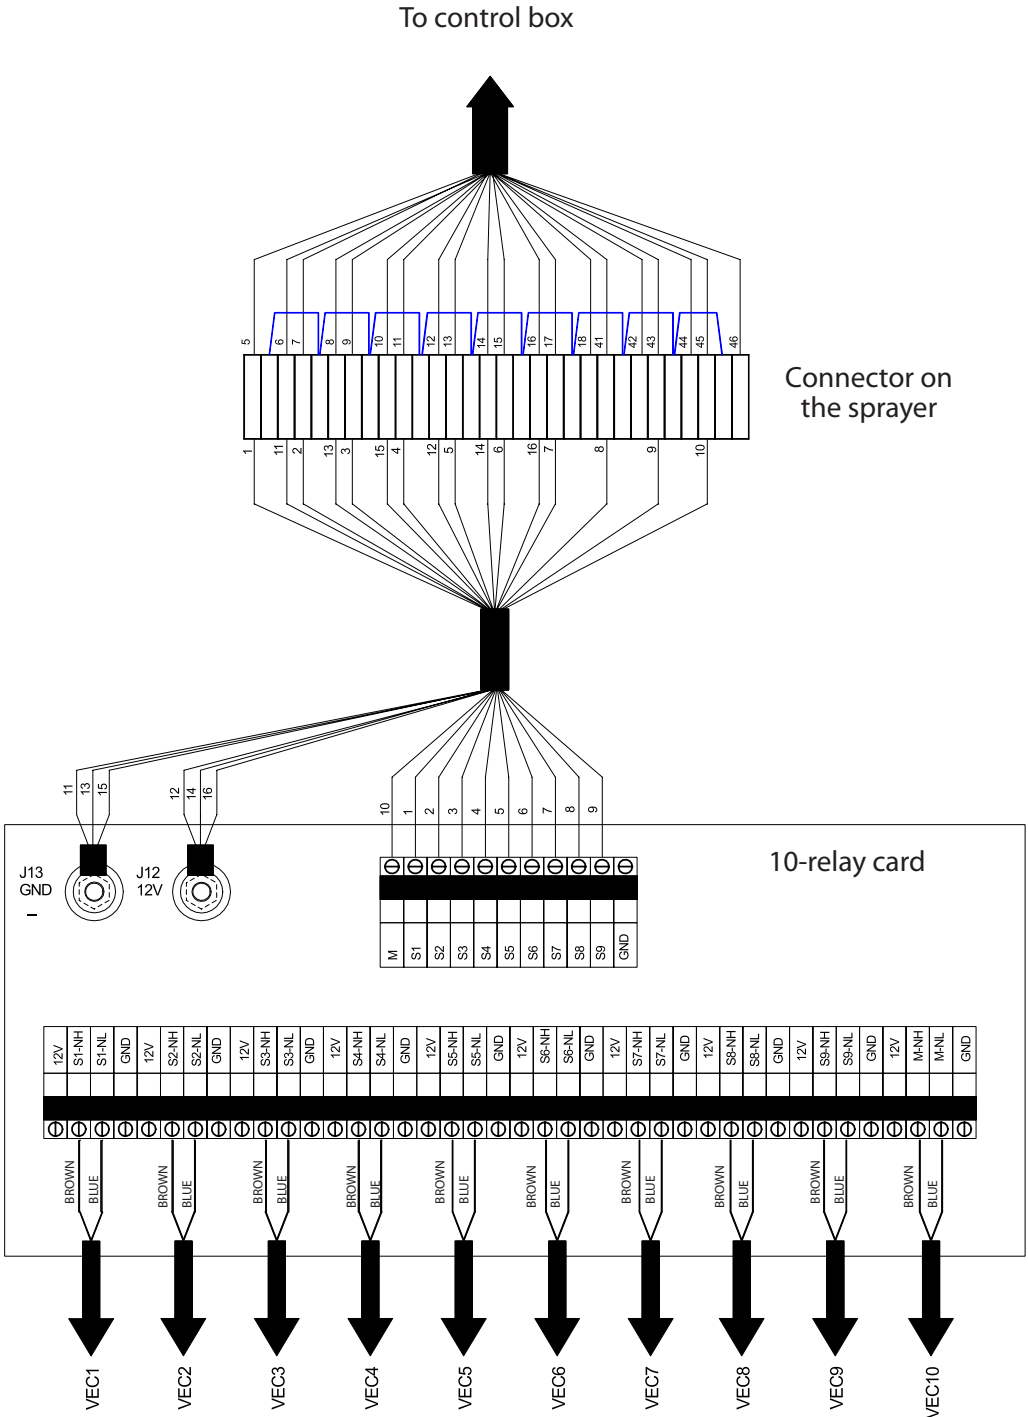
To control box

5 6 7 8 9 10 11 12 13 14 15 16 17 18 41 42 43 44 45 46

Connector on the sprayer

1 11 2 13 3 15 4 12 5 14 6 16 7 8 9 10

11 13 15 12 14 16

10 1 2 3 4 5 6 7 8 9

J13 GND –

J12 12V

10-relay card

| M | S1 | S2 | S3 | S4 | S5 | S6 | S7 | S8 | S9 | GND |
|---|---|---|---|---|---|---|---|---|---|---|

| 12V | S1-NH | S1-NL | GND | 12V | S2-NH | S2-NL | GND | 12V | S3-NH | S3-NL | GND | 12V | S4-NH | S4-NL | GND | 12V | S5-NH | S5-NL | GND | 12V | S6-NH | S6-NL | GND | 12V | S7-NH | S7-NL | GND | 12V | S8-NH | S8-NL | GND | 12V | S9-NH | S9-NL | GND | 12V | M-NH | M-NL | GND |
|---|---|---|---|---|---|---|---|---|---|---|---|---|---|---|---|---|---|---|---|---|---|---|---|---|---|---|---|---|---|---|---|---|---|---|---|---|---|---|---|

BROWN BLUE BROWN BLUE BROWN BLUE BROWN BLUE BROWN BLUE BROWN BLUE BROWN BLUE BROWN BLUE BROWN BLUE BROWN BLUE

VEC1 VEC2 VEC3 VEC4 VEC5 VEC6 VEC7 VEC8 VEC9 VEC10